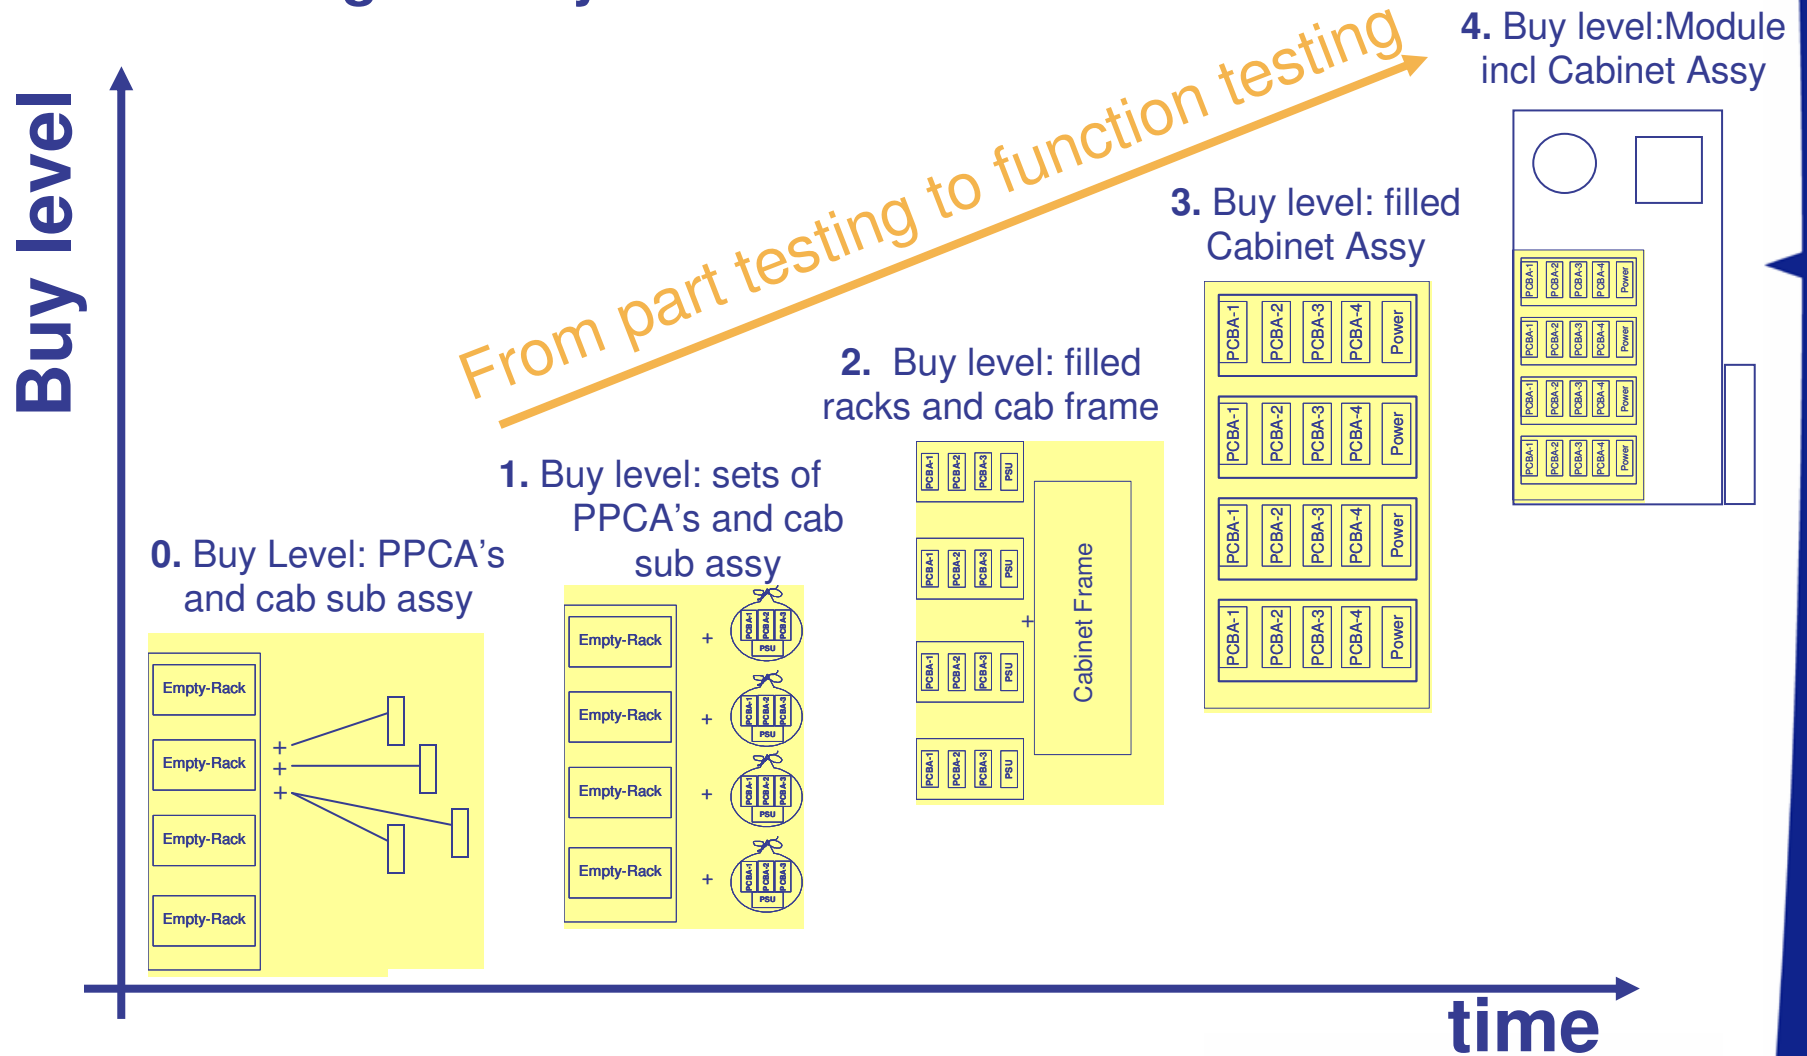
Buy level

From part testing to function testing

4. Buy level:Module incl Cabinet Assy

3. Buy level: filled Cabinet Assy

2. Buy level: filled racks and cab frame

1. Buy level: sets of PPCA's and cab sub assy

0. Buy Level: PPCA's and cab sub assy

Empty-Rack
Empty-Rack
Empty-Rack
Empty-Rack

+
+
+

Empty-Rack +
PCBA-1 PCBA-2 PCBA-3 PSU
Empty-Rack +
PCBA-1 PCBA-2 PCBA-3 PSU
Empty-Rack +
PCBA-1 PCBA-2 PCBA-3 PSU
Empty-Rack +
PCBA-1 PCBA-2 PCBA-3 PSU

PCBA-1 PCBA-2 PCBA-3 PSU
PCBA-1 PCBA-2 PCBA-3 PSU
PCBA-1 PCBA-2 PCBA-3 PSU
PCBA-1 PCBA-2 PCBA-3 PSU
+
Cabinet Frame

PCBA-1 PCBA-2 PCBA-3 PCBA-4 Power
PCBA-1 PCBA-2 PCBA-3 PCBA-4 Power
PCBA-1 PCBA-2 PCBA-3 PCBA-4 Power
PCBA-1 PCBA-2 PCBA-3 PCBA-4 Power

PCBA-1 PCBA-2 PCBA-3 PCBA-4 Power
PCBA-1 PCBA-2 PCBA-3 PCBA-4 Power
PCBA-1 PCBA-2 PCBA-3 PCBA-4 Power
PCBA-1 PCBA-2 PCBA-3 PCBA-4 Power

time